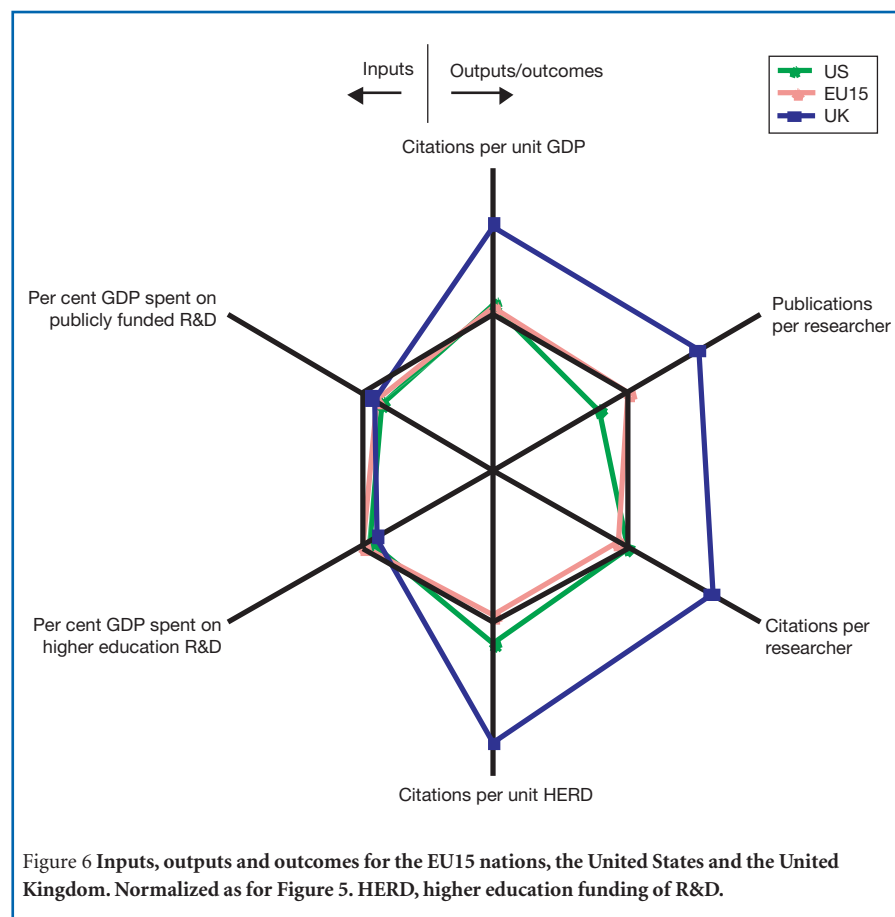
Inputs

Outputs/outcomes

US
EU15
UK

Citations per unit GDP

Per cent GDP spent on publicly funded R&D

Publications per researcher

Per cent GDP spent on higher education R&D

Citations per researcher

Citations per unit HERD

Figure 6 **Inputs, outputs and outcomes for the EU15 nations, the United States and the United Kingdom. Normalized as for Figure 5. HERD, higher education funding of R&D.**